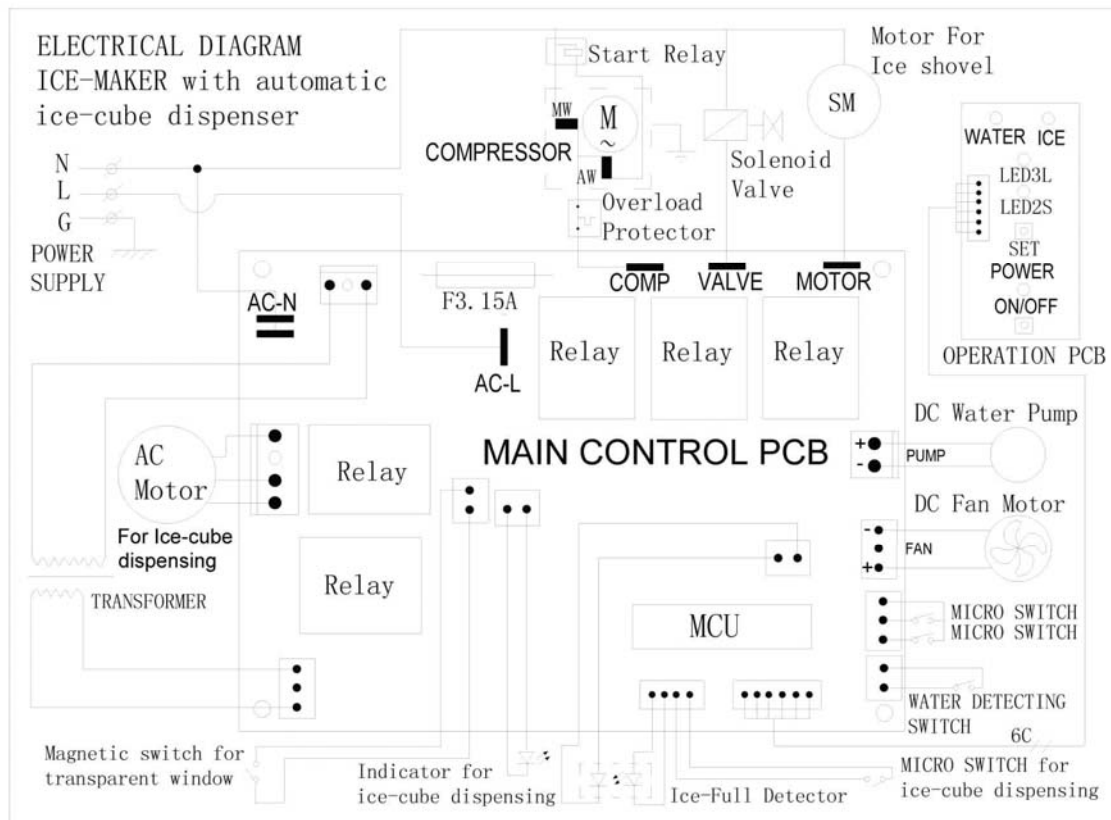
ELECTRICAL DIAGRAM
ICE-MAKER with automatic ice-cube dispenser

Start Relay
Motor For Ice shovel
SM
MW
M
~
AW
COMPRESSOR
Solenoid Valve
Overload Protector
N
L
G
POWER SUPPLY
WATER ICE
LED3L
LED2S
SET
POWER
ON/OFF
OPERATION PCB
AC-N
F3.15A
COMP
VALVE
MOTOR
AC-L
Relay
Relay
Relay
DC Water Pump
+
-
PUMP
AC Motor
For Ice-cube dispensing
Relay
MAIN CONTROL PCB
DC Fan Motor
-
+
FAN
Relay
TRANSFORMER
MCU
MICRO SWITCH
MICRO SWITCH
WATER DETECTING SWITCH
6C
Magnetic switch for transparent window
Indicator for ice-cube dispensing
Ice-Full Detector
MICRO SWITCH for ice-cube dispensing